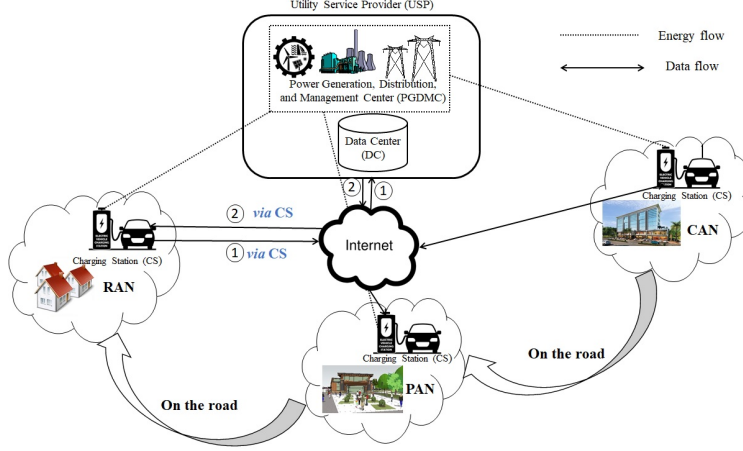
Utility Service Provider (USP)

Energy flow

Data flow

Power Generation, Distribution, and Management Center (PGDMC)

Data Center (DC)

2

1

Charging Station (CS)

CAN

2 via CS

1 via CS

Internet

Charging Station (CS)

RAN

Charging Station (CS)

PAN

On the road

On the road